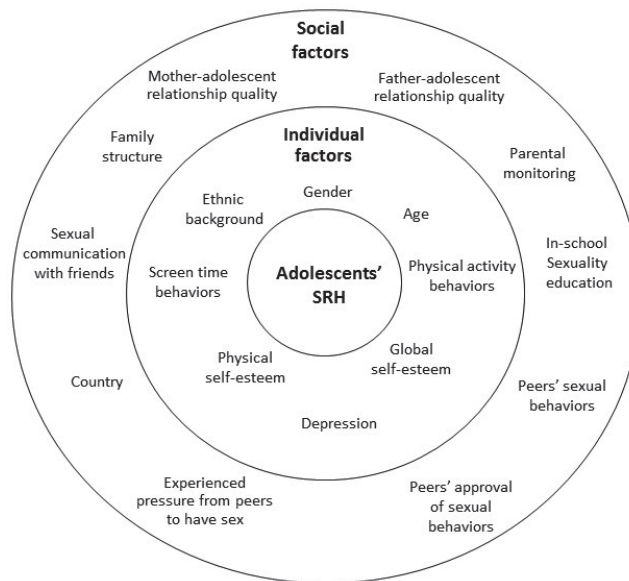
Social factors

Mother-adolescent relationship quality

Father-adolescent relationship quality

Family structure

Parental monitoring

Sexual communication with friends

In-school Sexuality education

Country

Peers' sexual behaviors

Experienced pressure from peers to have sex

Peers' approval of sexual behaviors

Individual factors

Gender

Ethnic background

Age

Screen time behaviors

Physical activity behaviors

Physical self-esteem

Global self-esteem

Depression

Adolescents' SRH